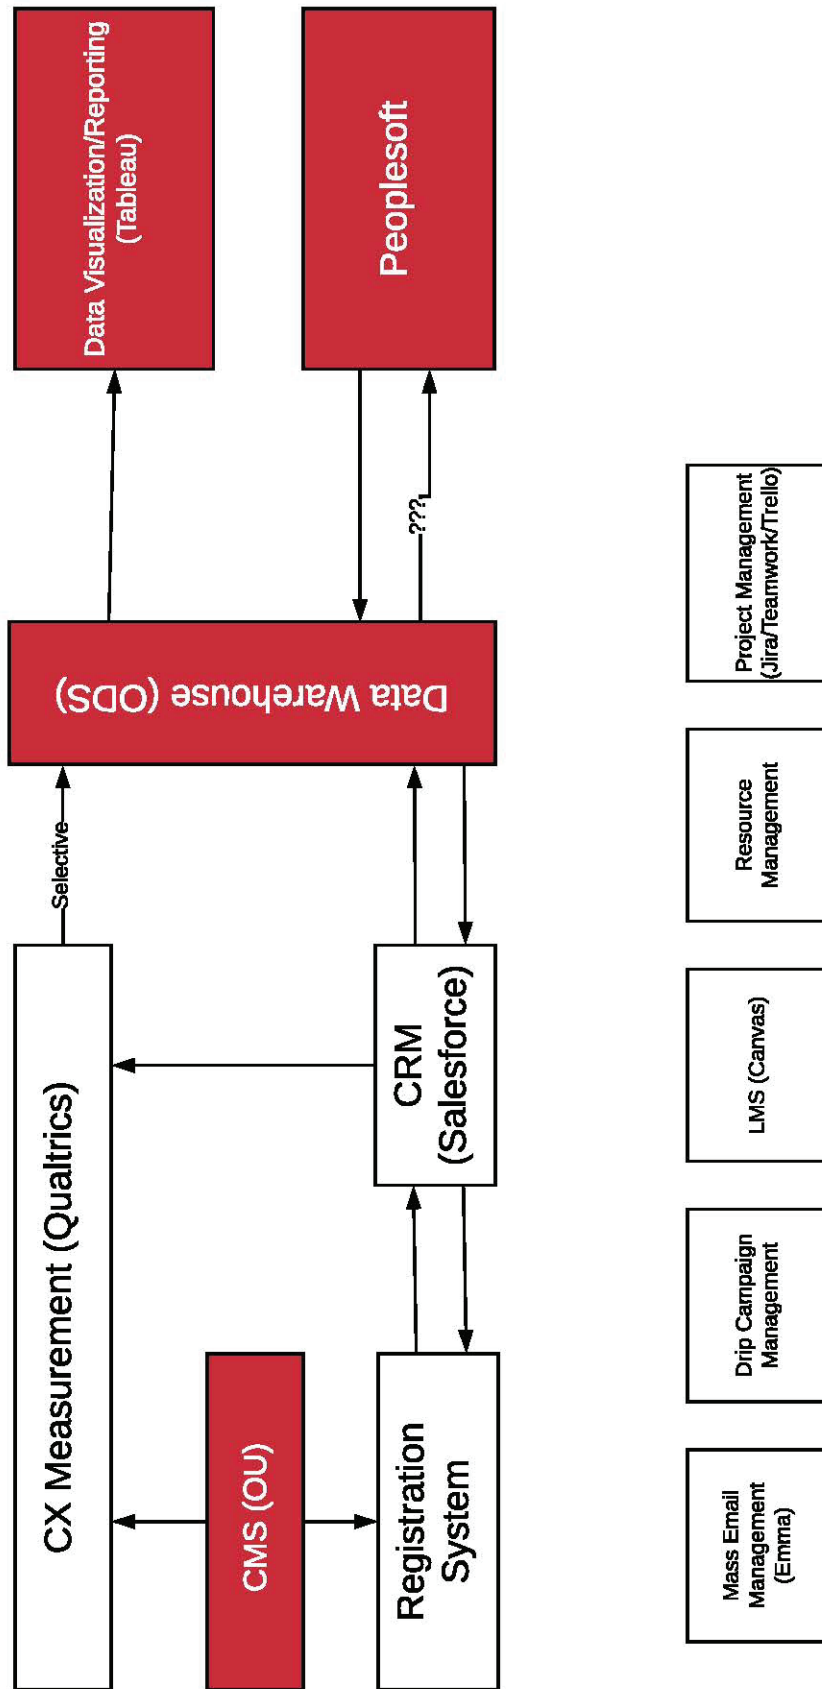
Data Visualization/Reporting (Tableau)

Peoplesoft

???

Data Warehouse (ODS)

Selective

CX Measurement (Qualtrics)

CRM (Salesforce)

CMS (OU)

Registration System

Project Management (Jira/Teamwork/Trello)

Resource Management

LMS (Canvas)

Drip Campaign Management

Mass Email Management (Emma)